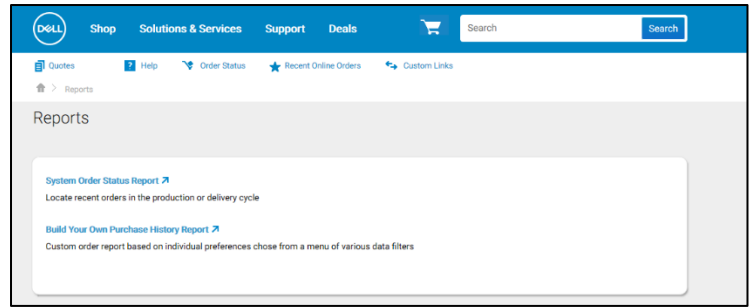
DELL Shop Solutions & Services Support Deals

Search Search

Quotes Help Order Status Recent Online Orders Custom Links

Reports

Reports

System Order Status Report ↗
Locate recent orders in the production or delivery cycle

Build Your Own Purchase History Report ↗
Custom order report based on individual preferences chose from a menu of various data filters